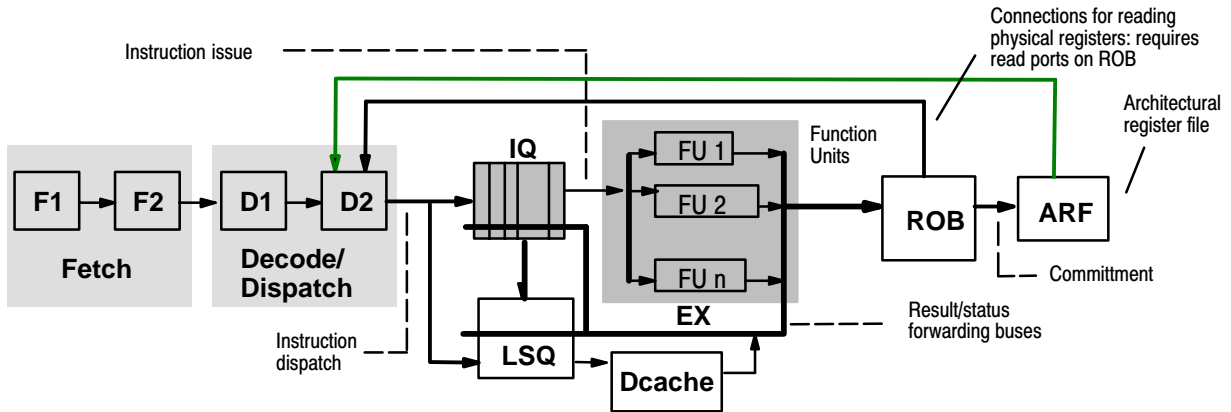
Instruction issue

Connections for reading physical registers: requires read ports on ROB

Architectural register file

Function Units

IQ

F1

F2

D1

D2

FU 1

FU 2

FU n

ROB

ARF

Fetch

Decode/ Dispatch

EX

Committment

Result/status forwarding buses

Instruction dispatch

LSQ

Dcache